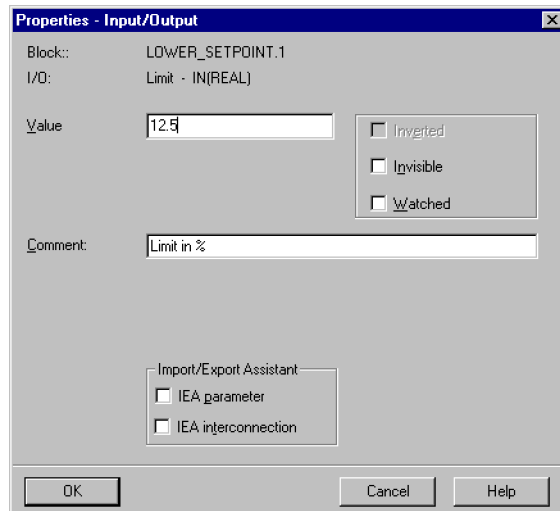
Properties - Input/Output

Block:: LOWER_SETPOINT.1
I/O: Limit - IN(REAL)

Value 12.5

Inverted
Invisible
Watched

Comment: Limit in %

Import/Export Assistant
IEA parameter
IEA interconnection

OK
Cancel
Help